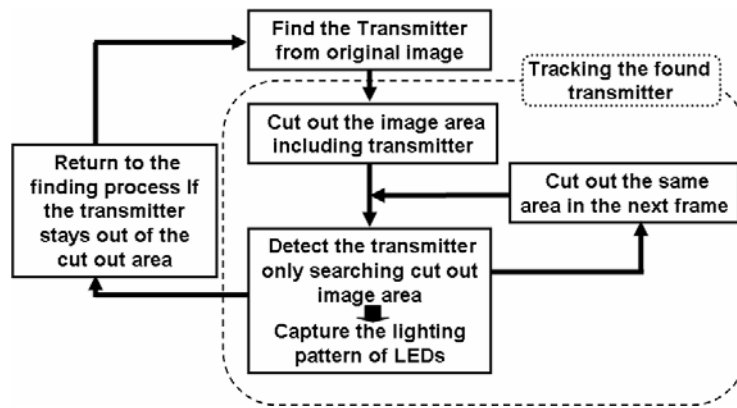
Find the Transmitter from original image

Tracking the found transmitter

Cut out the image area including transmitter

Return to the finding process if the transmitter stays out of the cut out area

Cut out the same area in the next frame

Detect the transmitter only searching cut out image area

Capture the lighting pattern of LEDs